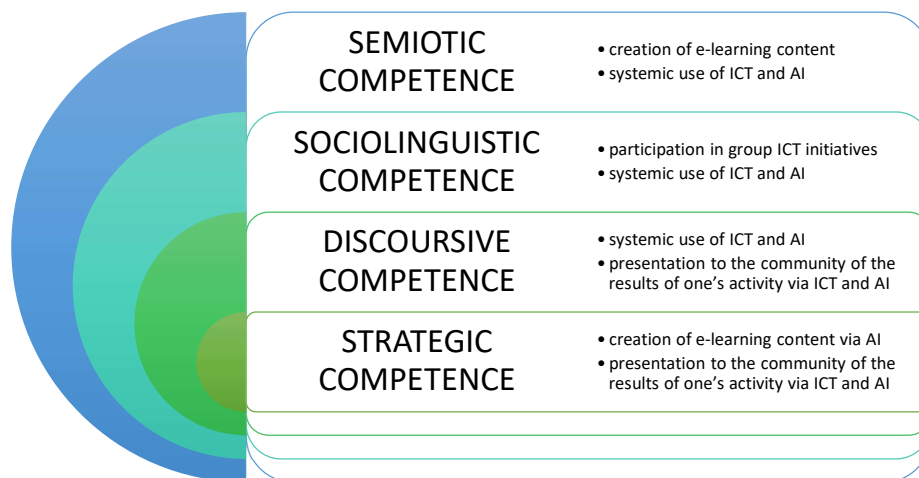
SEMIOTIC COMPETENCE

• creation of e-learning content
• systemic use of ICT and AI

SOCIOLINGUISTIC COMPETENCE

• participation in group ICT initiatives
• systemic use of ICT and AI

DISCOURSIVE COMPETENCE

• systemic use of ICT and AI
• presentation to the community of the results of one's activity via ICT and AI

STRATEGIC COMPETENCE

• creation of e-learning content via AI
• presentation to the community of the results of one's activity via ICT and AI